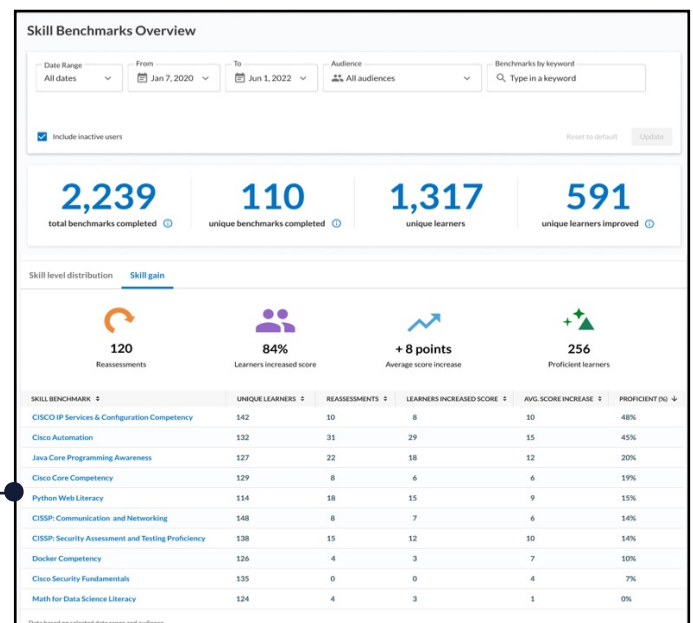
Skill Benchmarks Overview

Date Range
All dates

From
Jan 7, 2020

To
Jun 1, 2022

Audience
All audiences

Benchmarks by keyword
Type in a keyword

Include inactive users

Reset to default

Update

2,239
total benchmarks completed

110
unique benchmarks completed

1,317
unique learners

591
unique learners improved

Skill level distribution

Skill gain

120
Reassessments

84%
Learners increased score

+ 8 points
Average score increase

256
Proficient learners

| SKILL BENCHMARK | UNIQUE LEARNERS | REASSESSMENTS | LEARNERS INCREASED SCORE | AVG. SCORE INCREASE | PROFICIENT (%) |
|---|---|---|---|---|---|
| CISCO IP Services & Configuration Competency | 142 | 10 | 8 | 10 | 48% |
| Cisco Automation | 132 | 31 | 29 | 15 | 45% |
| Java Core Programming Awareness | 127 | 22 | 18 | 12 | 20% |
| Cisco Core Competency | 129 | 8 | 6 | 6 | 19% |
| Python Web Literacy | 114 | 18 | 15 | 9 | 15% |
| CISSP: Communication and Networking | 148 | 8 | 7 | 6 | 14% |
| CISSP: Security Assessment and Testing Proficiency | 138 | 15 | 12 | 10 | 14% |
| Docker Competency | 126 | 4 | 3 | 7 | 10% |
| Cisco Security Fundamentals | 135 | 0 | 0 | 4 | 7% |
| Math for Data Science Literacy | 124 | 4 | 3 | 1 | 0% |

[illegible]